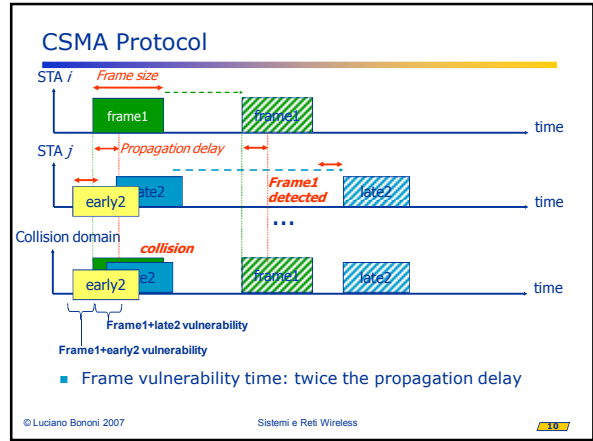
CSMA Protocol

STA $i$

Frame size

frame1

frame1

time

STA $j$

Propagation delay

late2

early2

Frame1 detected

late2

time

...

Collision domain

collision

e2

early2

frame1

late2

time

Frame1+late2 vulnerability

Frame1+early2 vulnerability

Frame vulnerability time: twice the propagation delay

© Luciano Bononi 2007

Sistemi e Reti Wireless

10